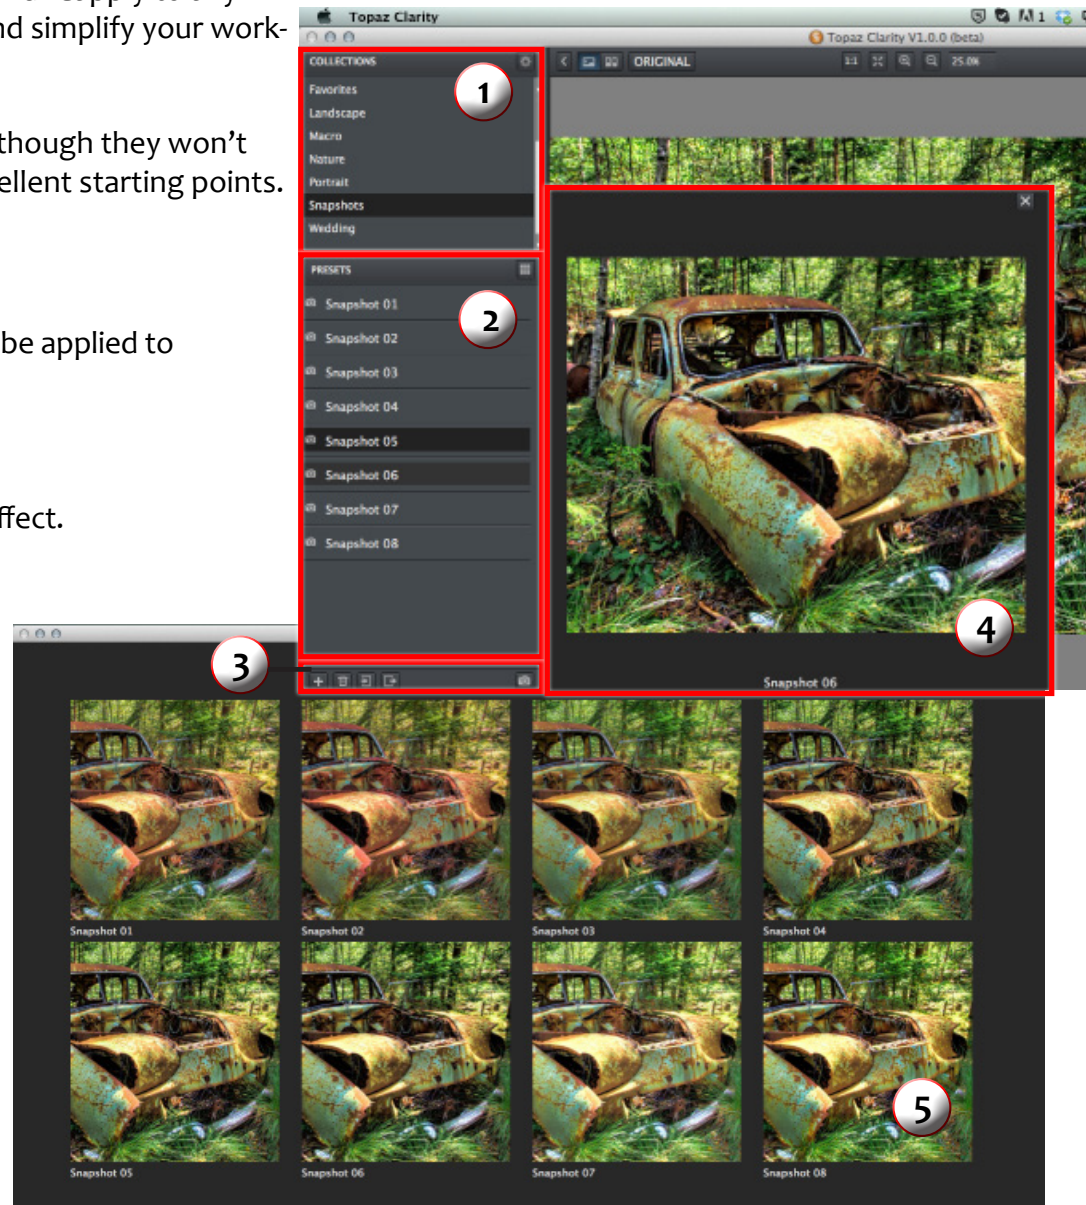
nd simplify your work-

though they won’t
ellent starting points.

be applied to

ffect.

Topaz Clarity
Topaz Clarity V1.0.0 (beta)

COLLECTIONS
Favorites
Landscape
Macro
Nature
Portrait
Snapshots
Wedding

1

ORIGINAL
1:1
25.0%

PRESETS
Snapshot 01
Snapshot 02
Snapshot 03
Snapshot 04
Snapshot 05
Snapshot 06
Snapshot 07
Snapshot 08

2

3

4

Snapshot 06

Snapshot 01
Snapshot 02
Snapshot 03
Snapshot 04
Snapshot 05
Snapshot 06
Snapshot 07
Snapshot 08

5